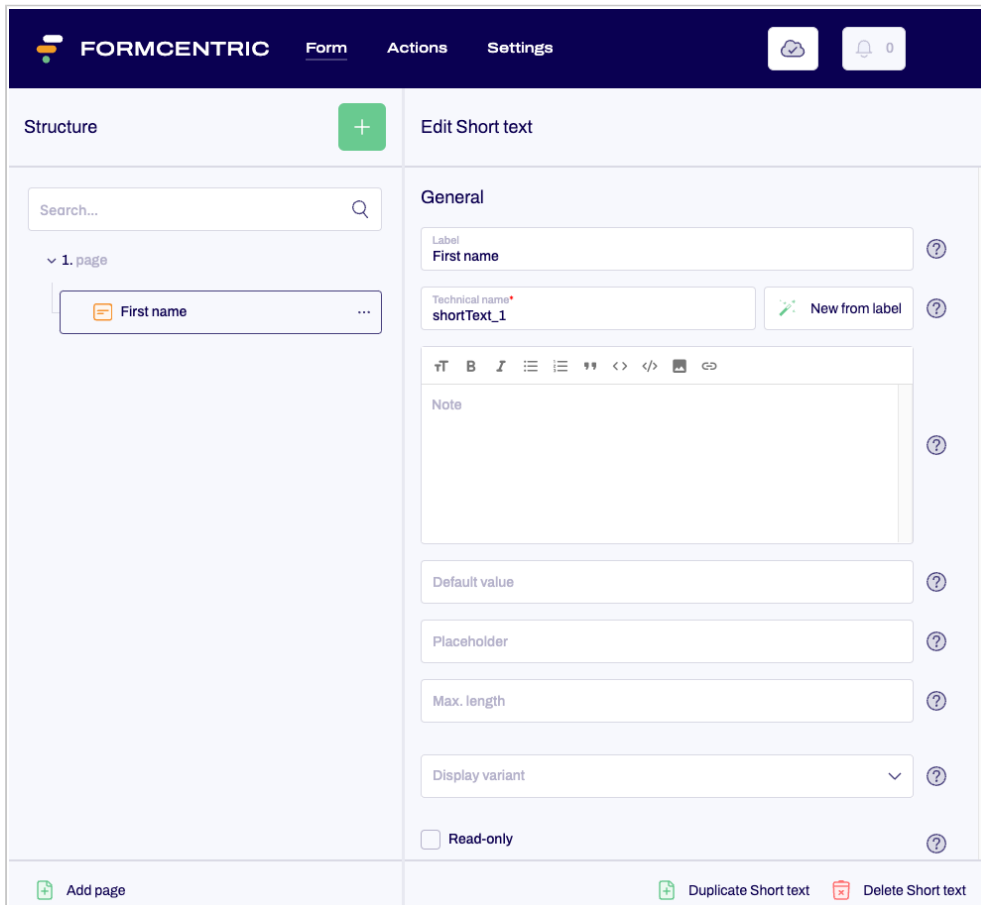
FORMCENTRIC Form Actions Settings

0

Structure

+

Edit Short text

Search...

1. page

First name ···

General

Label
First name

Technical name*
shortText_1

New from label

Note

Default value

Placeholder

Max. length

Display variant

Read-only

Add page

Duplicate Short text

Delete Short text